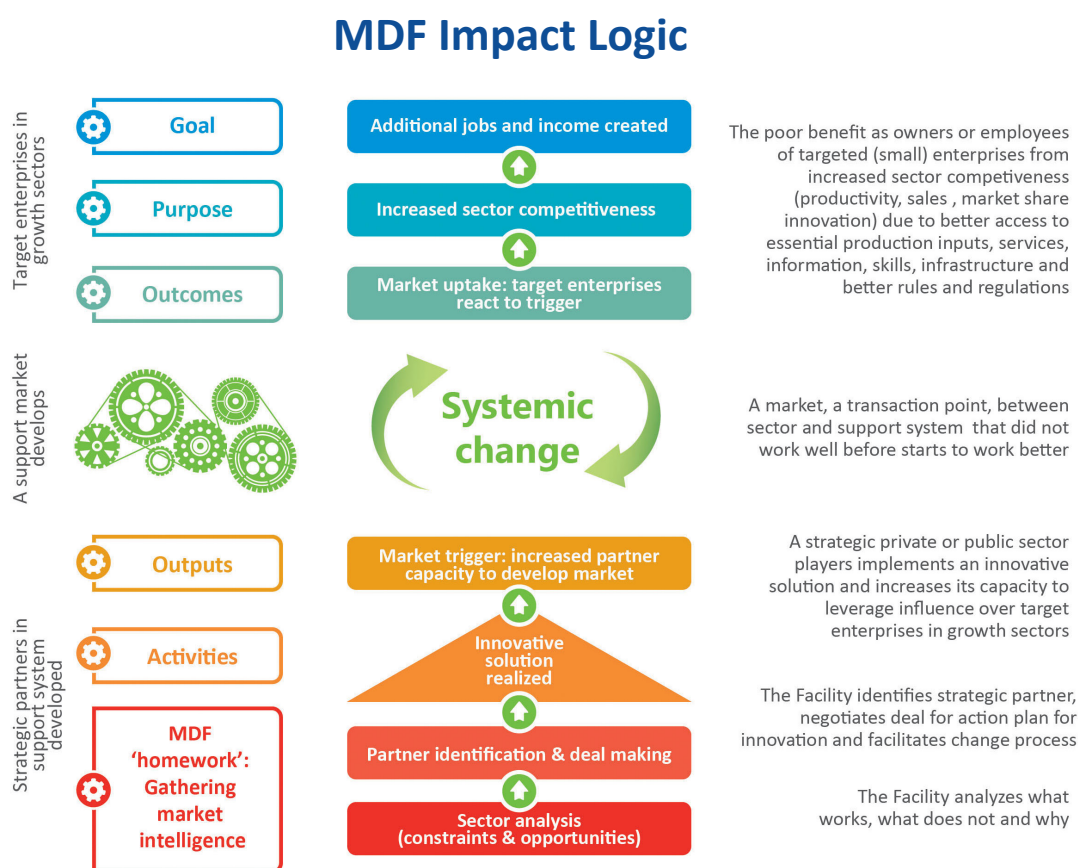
MDF Impact Logic

Target enterprises in growth sectors

Goal

Additional jobs and income created

Purpose

Increased sector competitiveness

Outcomes

Market uptake: target enterprises react to trigger

The poor benefit as owners or employees of targeted (small) enterprises from increased sector competiveness (productivity, sales , market share innovation) due to better access to essential production inputs, services, information, skills, infrastructure and better rules and regulations

A support market develops

Systemic change

A market, a transaction point, between sector and support system that did not work well before starts to work better

Strategic partners in support system developed

Outputs

Market trigger: increased partner capacity to develop market

A strategic private or public sector players implements an innovative solution and increases its capacity to leverage influence over target enterprises in growth sectors

Activities

Innovative solution realized

The Facility identifies strategic partner, negotiates deal for action plan for innovation and facilitates change process

MDF 'homework': Gathering market intelligence

Partner identification & deal making

Sector analysis (constraints & opportunities)

The Facility analyzes what works, what does not and why